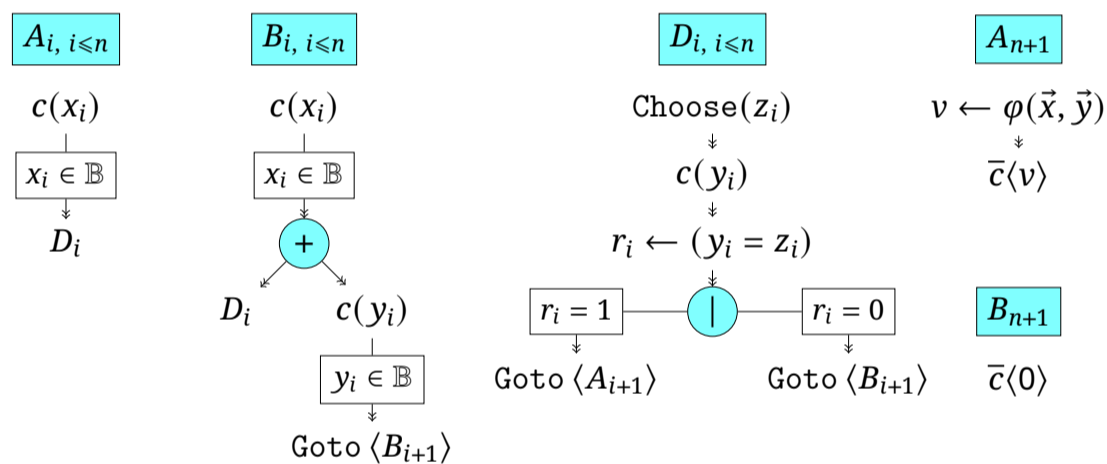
$A_{i,\ i\leqslant n}$

$c(x_i)$

$x_i \in \mathbb{B}$

$D_i$

$B_{i,\ i\leqslant n}$

$c(x_i)$

$x_i \in \mathbb{B}$

$+$

$D_i$

$c(y_i)$

$y_i \in \mathbb{B}$

Goto $\langle B_{i+1} \rangle$

$D_{i,\ i\leqslant n}$

Choose$(z_i)$

$c(y_i)$

$r_i \leftarrow (y_i = z_i)$

$r_i = 1$

$|$

$r_i = 0$

Goto $\langle A_{i+1} \rangle$

Goto $\langle B_{i+1} \rangle$

$A_{n+1}$

$v \leftarrow \varphi(\vec{x}, \vec{y})$

$\overline{c}\langle v \rangle$

$B_{n+1}$

$\overline{c}\langle 0 \rangle$